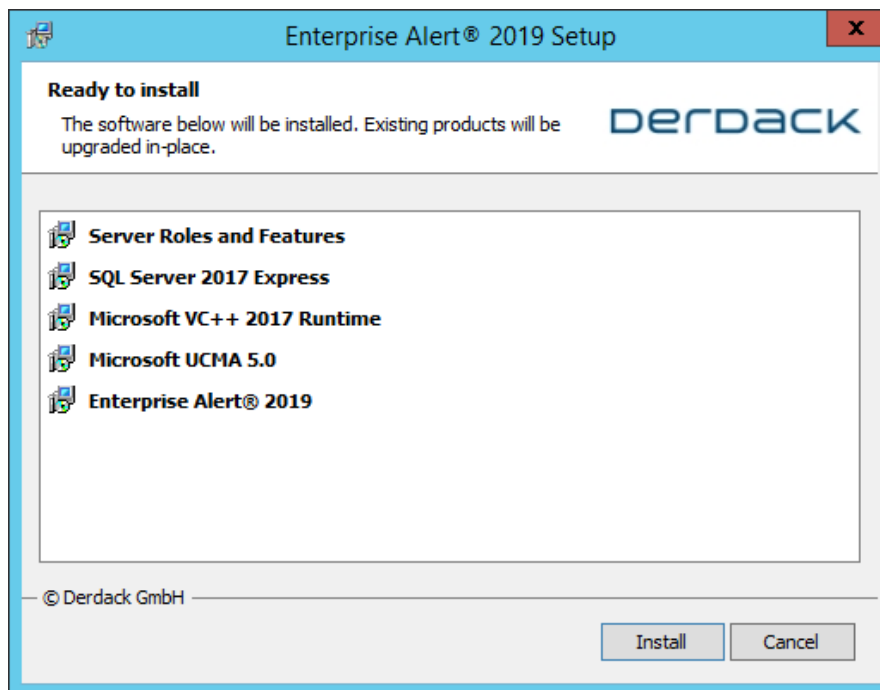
Enterprise Alert® 2019 Setup

x

Ready to install

The software below will be installed. Existing products will be upgraded in-place.

Derdack

Server Roles and Features

SQL Server 2017 Express

Microsoft VC++ 2017 Runtime

Microsoft UCMA 5.0

Enterprise Alert® 2019

© Derdack GmbH

Install

Cancel